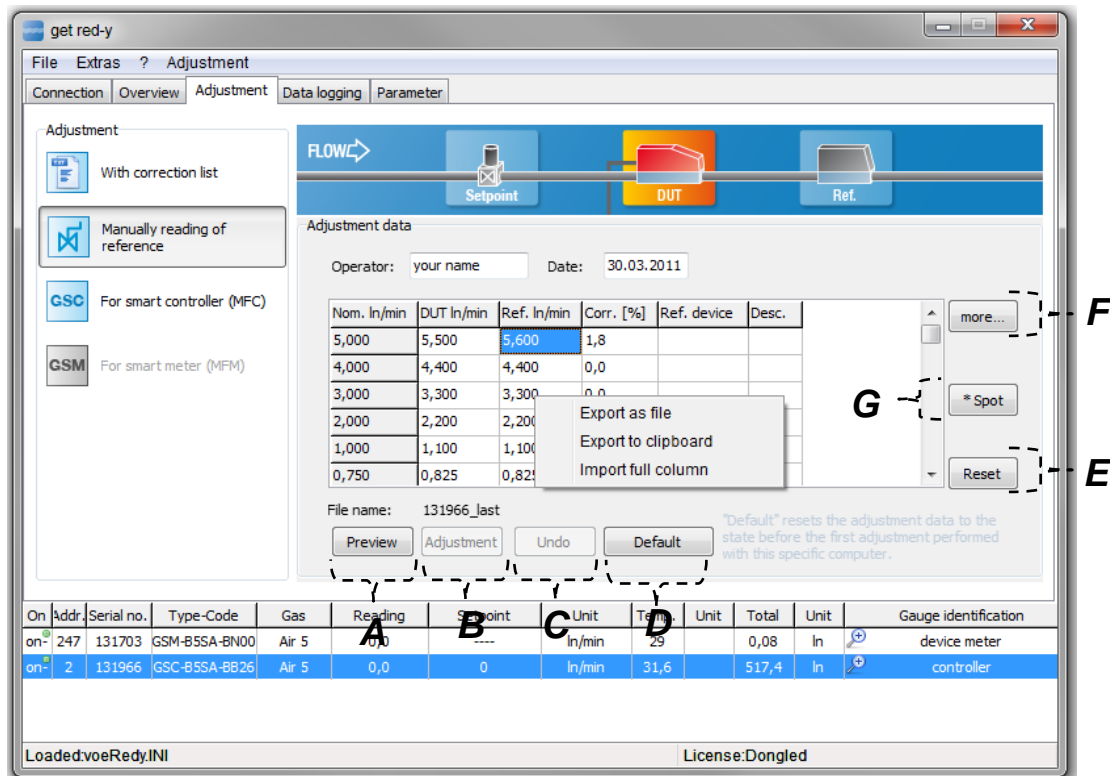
get red-y

File Extras ? Adjustment

Connection | Overview | Adjustment | Data logging | Parameter

Adjustment

With correction list

Manually reading of reference

GSC For smart controller (MFC)

GSM For smart meter (MFM)

FLOW

Setpoint

DUT

Ref.

Adjustment data

Operator: your name

Date: 30.03.2011

| Nom. ln/min | DUT ln/min | Ref. ln/min | Corr. [%] | Ref. device | Desc. |
|---|---|---|---|---|---|
| 5,000 | 5,500 | 5,600 | 1,8 | | |
| 4,000 | 4,400 | 4,400 | 0,0 | | |
| 3,000 | 3,300 | 3,300 | 0,0 | | |
| 2,000 | 2,200 | 2,200 | | | |
| 1,000 | 1,100 | 1,100 | | | |
| 0,750 | 0,825 | 0,825 | | | |

Export as file
Export to clipboard
Import full column

more...

F

G

* Spot

Reset

E

File name: 131966_last

Preview | Adjustment | Undo | Default

"Default" resets the adjustment data to the state before the first adjustment performed with this specific computer.

A B C D

| On | Addr. | Serial no. | Type-Code | Gas | Reading | Setpoint | Unit | Total | Unit | Total | Unit | Gauge identification |
|---|---|---|---|---|---|---|---|---|---|---|---|---|
| on | 247 | 131703 | GSM-B5SA-BN00 | Air 5 | 0,0 | ---- | ln/min | 29 | | 0,08 | ln | device meter |
| on | 2 | 131966 | GSC-B5SA-BB26 | Air 5 | 0,0 | 0 | ln/min | 31,6 | | 517,4 | ln | controller |

Loaded:voeRedy.INI

License:Dongled